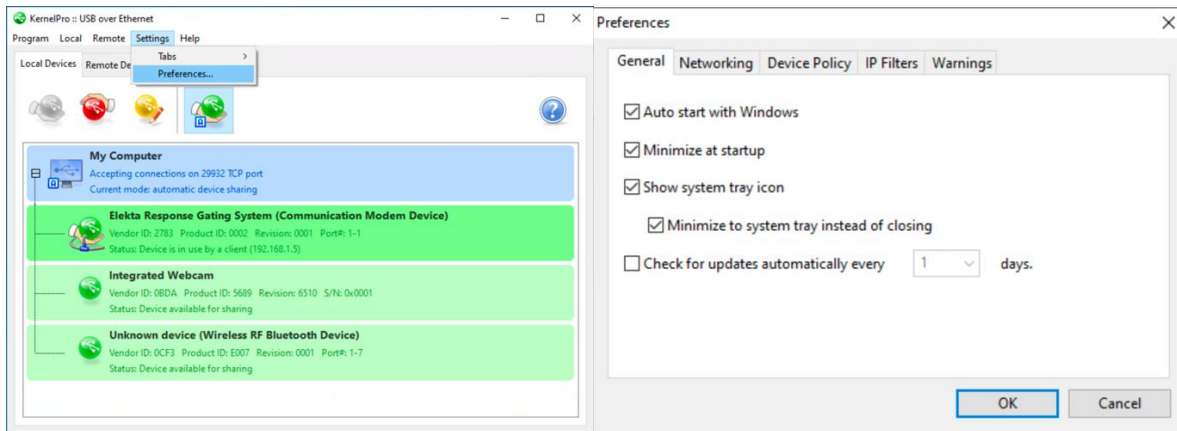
KernelPro :: USB over Ethernet

Program Local Remote Settings Help

Tabs >
Preferences...

Local Devices Remote De

My Computer
Accepting connections on 29932 TCP port
Current mode: automatic device sharing

Elekta Response Gating System (Communication Modem Device)
Vendor ID: 2783 Product ID: 0002 Revision: 0001 Port#: 1-1
Status: Device is in use by a client (192.168.1.5)

Integrated Webcam
Vendor ID: 0BDA Product ID: 5689 Revision: 6510 S/N: 0x0001
Status: Device available for sharing

Unknown device (Wireless RF Bluetooth Device)
Vendor ID: 0CF3 Product ID: E007 Revision: 0001 Port#: 1-7
Status: Device available for sharing

Preferences

General Networking Device Policy IP Filters Warnings

Auto start with Windows

Minimize at startup

Show system tray icon

Minimize to system tray instead of closing

Check for updates automatically every 1 days.

OK Cancel